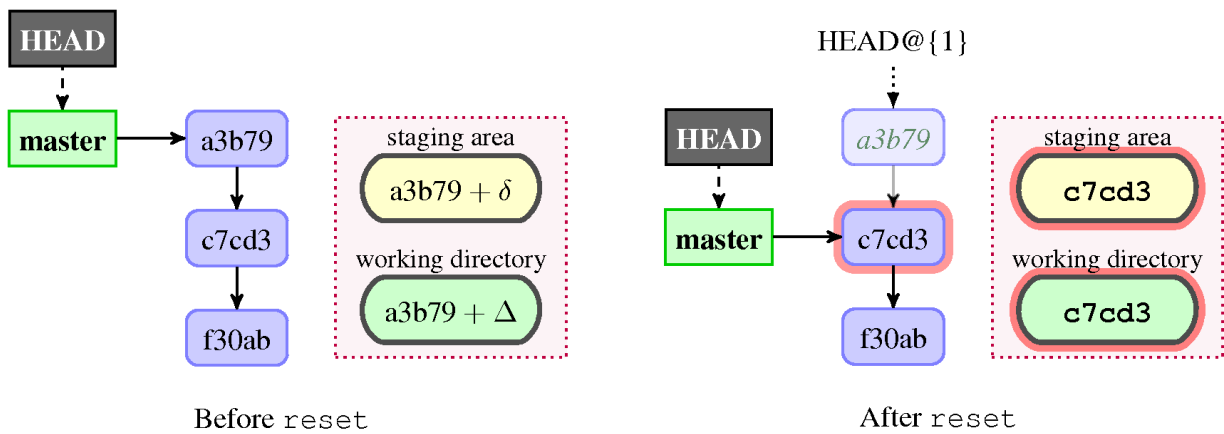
HEAD

master

a3b79

c7cd3

f30ab

staging area

a3b79 + $\delta$

working directory

a3b79 + $\Delta$

Before reset

HEAD@{1}

HEAD

a3b79

master

c7cd3

f30ab

staging area

c7cd3

working directory

c7cd3

After reset